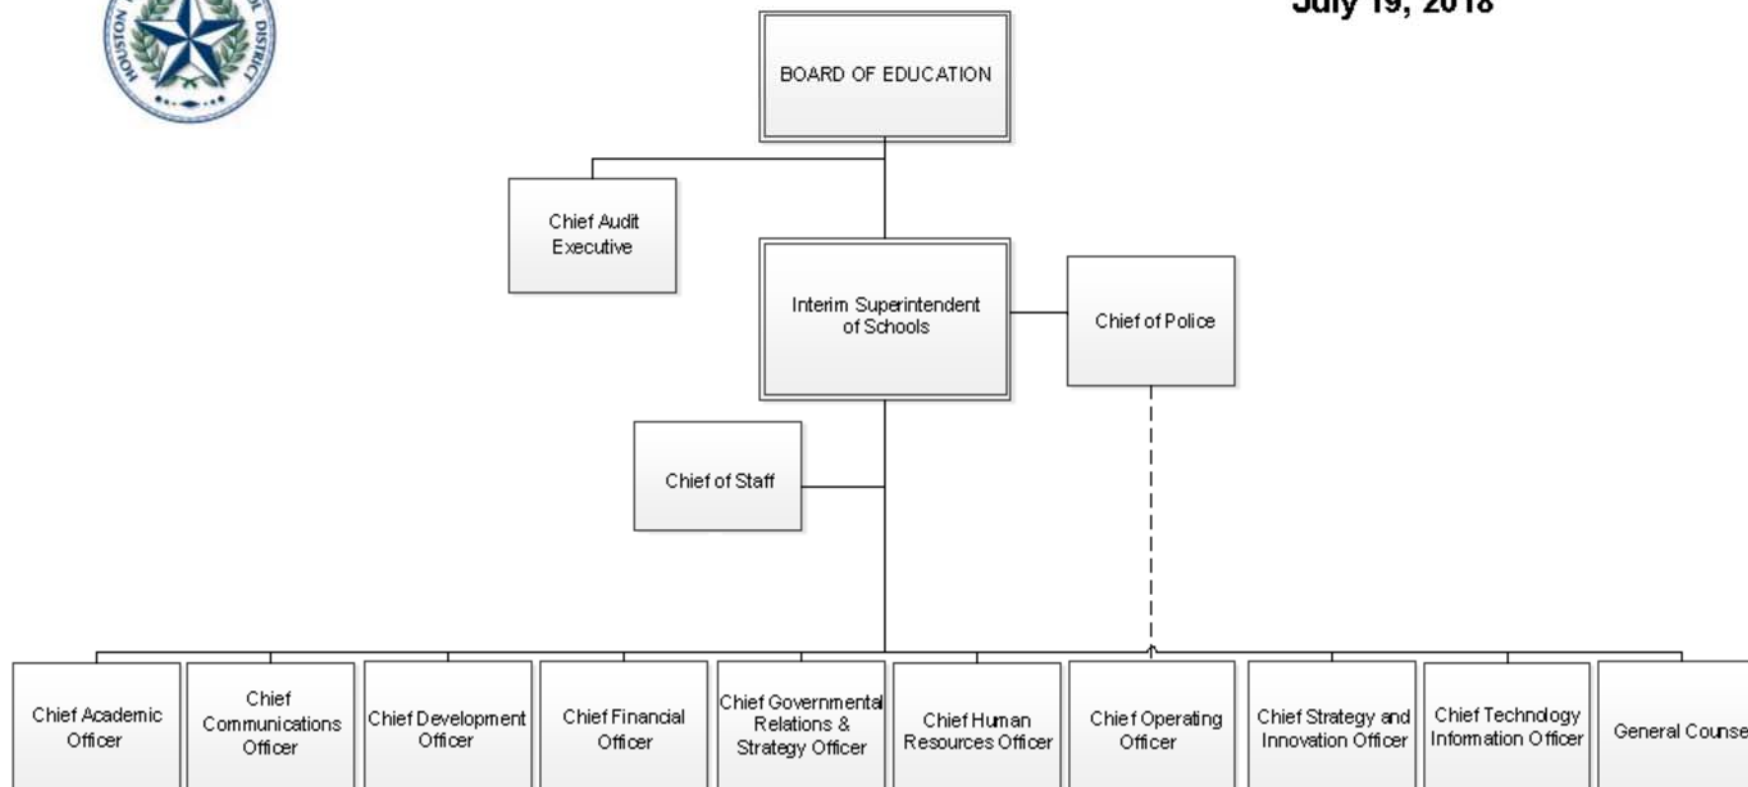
HOUSTON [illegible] DISTRICT

July 19, 2018

BOARD OF EDUCATION

Chief Audit Executive

Interim Superintendent of Schools

Chief of Police

Chief of Staff

Chief Academic Officer

Chief Communications Officer

Chief Development Officer

Chief Financial Officer

Chief Governmental Relations & Strategy Officer

Chief Human Resources Officer

Chief Operating Officer

Chief Strategy and Innovation Officer

Chief Technology Information Officer

General Counse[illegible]